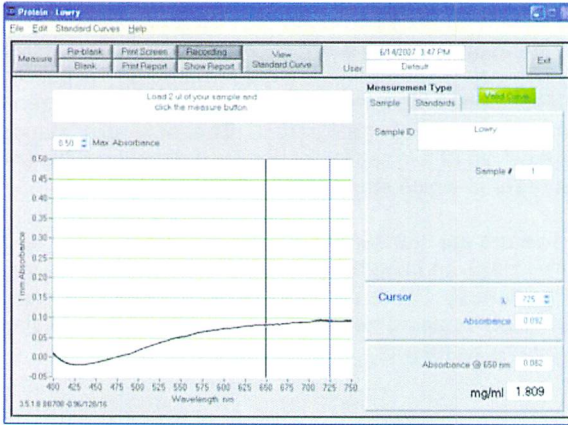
Protein - Lowry

File Edit Standard Curves Help

Measure

Re-blank

Blank

Print Screen

Print Report

Recording

Show Report

View Standard Curve

6/14/2007 3:47 PM

User

Default

Exit

Load 2 ul of your sample and click the measure button.

0.50 Max Absorbance

0.50
0.45
0.40
0.35
0.30
0.25
0.20
0.15
0.10
0.05
0.00
-0.05

1mm Absorbance

400 425 450 475 500 525 550 575 600 625 650 675 700 725 750

Wavelength nm

3.5.1.8 88700-0.96/128/16

Measurement Type

Sample

Standards

Valid Curve

Sample ID

Lowry

Sample #

1

Cursor

λ

725

Absorbance

0.092

Absorbance @ 650 nm

0.082

mg/ml

1.809